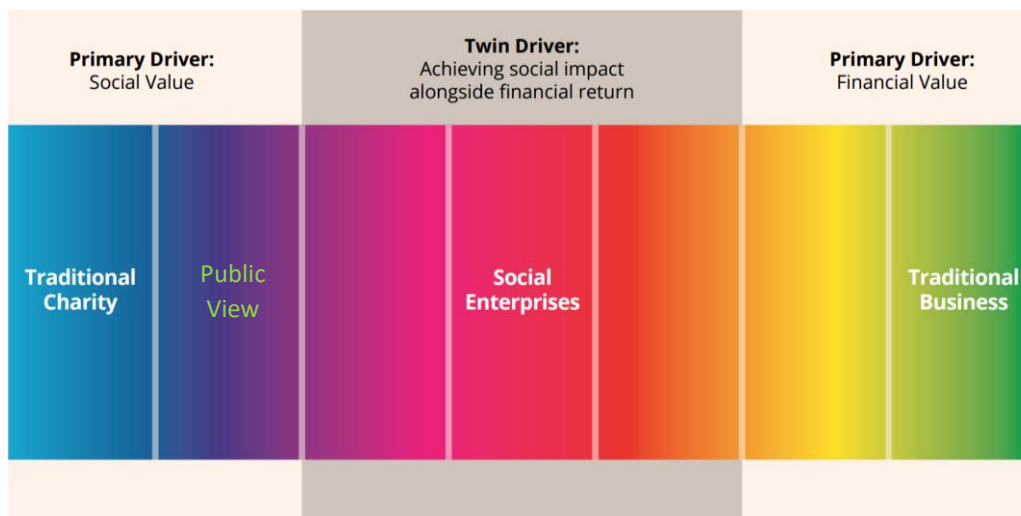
Primary Driver:
Social Value

Twin Driver:
Achieving social impact alongside financial return

Primary Driver:
Financial Value

Traditional Charity

Public View

Social Enterprises

Traditional Business